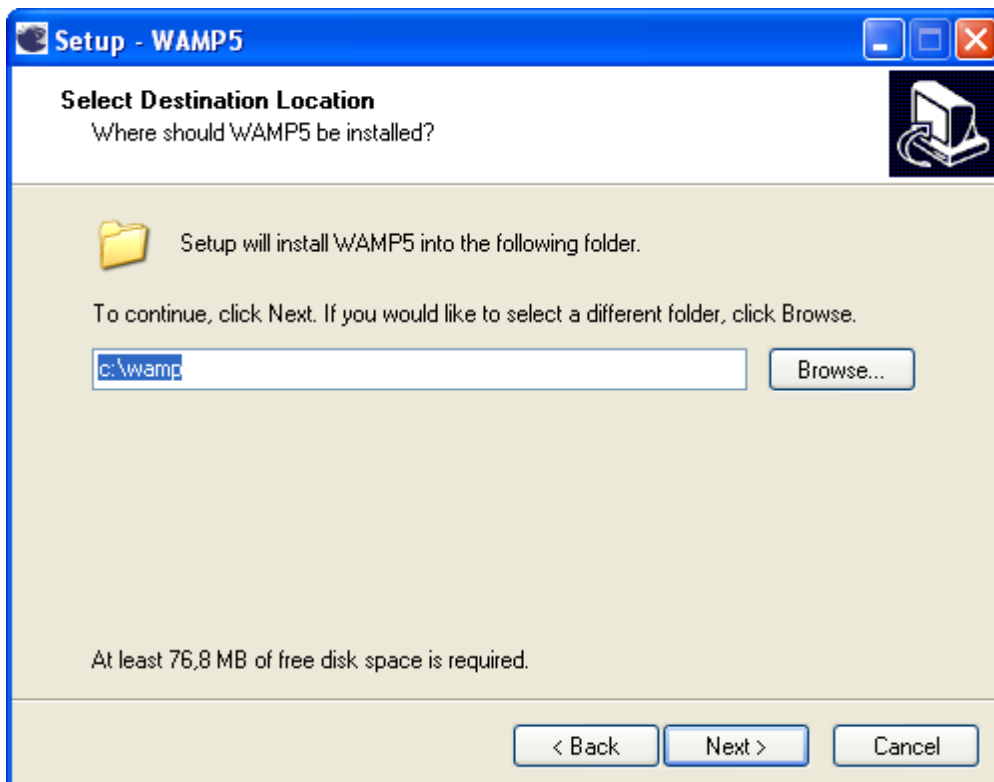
Setup - WAMP5

Select Destination Location
Where should WAMP5 be installed?

Setup will install WAMP5 into the following folder.

To continue, click Next. If you would like to select a different folder, click Browse.

c:\wamp

Browse...

At least 76,8 MB of free disk space is required.

< Back
Next >
Cancel